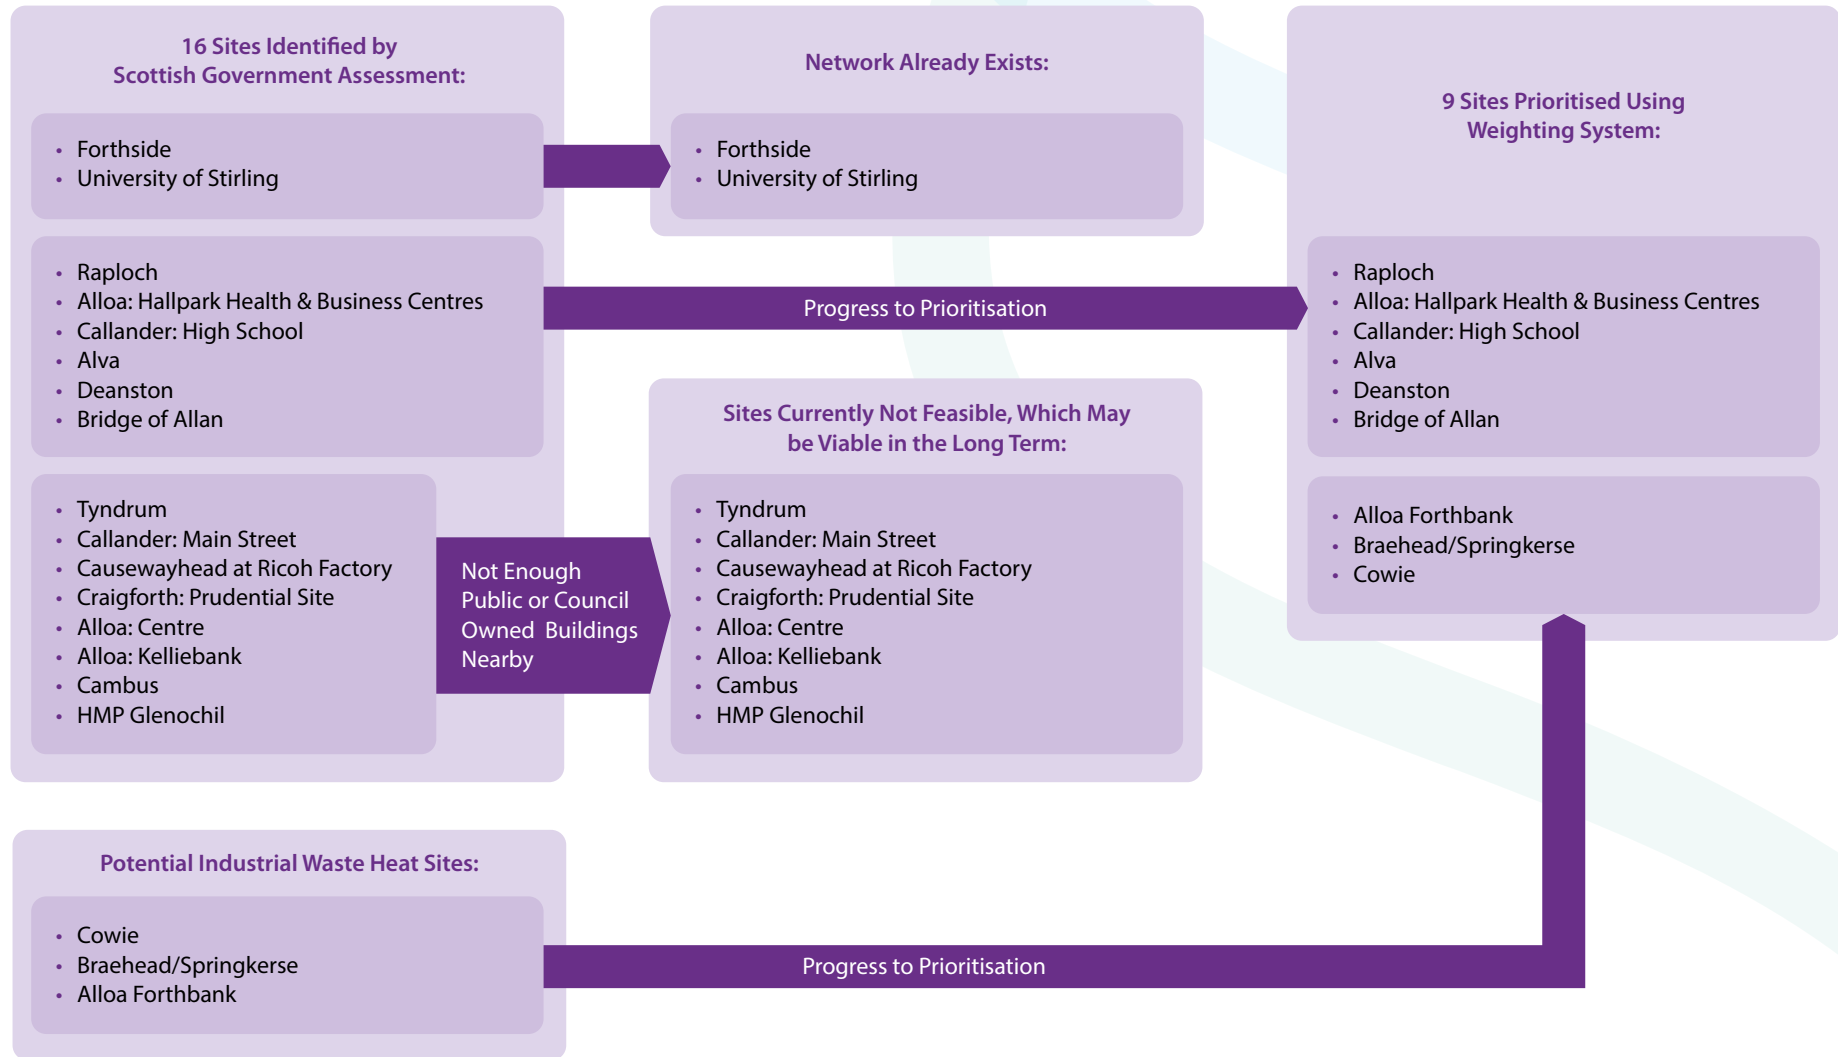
16 Sites Identified by Scottish Government Assessment:

- Forthside
- University of Stirling

- Raploch
- Alloa: Hallpark Health & Business Centres
- Callander: High School
- Alva
- Deanston
- Bridge of Allan

- Tyndrum
- Callander: Main Street
- Causewayhead at Ricoh Factory
- Craigforth: Prudential Site
- Alloa: Centre
- Alloa: Kelliebank
- Cambus
- HMP Glenochil

Network Already Exists:

- Forthside
- University of Stirling

Progress to Prioritisation

Not Enough Public or Council Owned Buildings Nearby

Sites Currently Not Feasible, Which May be Viable in the Long Term:

- Tyndrum
- Callander: Main Street
- Causewayhead at Ricoh Factory
- Craigforth: Prudential Site
- Alloa: Centre
- Alloa: Kelliebank
- Cambus
- HMP Glenochil

9 Sites Prioritised Using Weighting System:

- Raploch
- Alloa: Hallpark Health & Business Centres
- Callander: High School
- Alva
- Deanston
- Bridge of Allan

- Alloa Forthbank
- Braehead/Springkerse
- Cowie

Potential Industrial Waste Heat Sites:

- Cowie
- Braehead/Springkerse
- Alloa Forthbank

Progress to Prioritisation